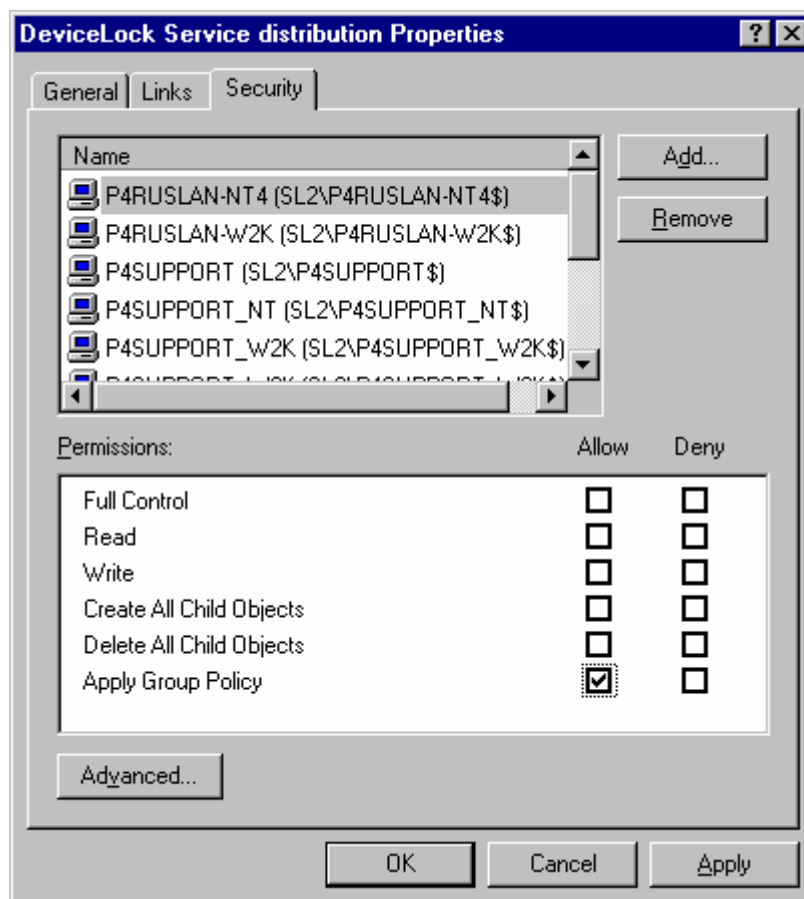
DeviceLock Service distribution Properties

?

General

Links

Security

Name

P4RUSLAN-NT4 (SL2\P4RUSLAN-NT4$)

P4RUSLAN-W2K (SL2\P4RUSLAN-W2K$)

P4SUPPORT (SL2\P4SUPPORT$)

P4SUPPORT_NT (SL2\P4SUPPORT_NT$)

P4SUPPORT_W2K (SL2\P4SUPPORT_W2K$)

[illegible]

Add...

Remove

Permissions:

Allow

Deny

Full Control

Read

Write

Create All Child Objects

Delete All Child Objects

Apply Group Policy

Advanced...

OK

Cancel

Apply